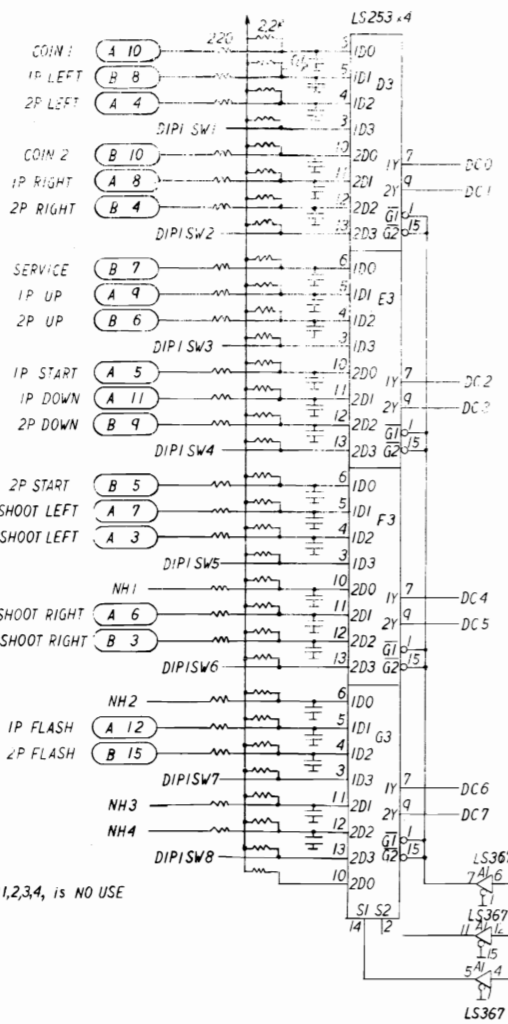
LS253 ×4

2.2K

220

COIN 1 A 10
1P LEFT B 8
2P LEFT A 4
DIP1 SW1
COIN 2 B 10
1P RIGHT A 8
2P RIGHT B 4
DIP1 SW2
SERVICE B 7
1P UP A 9
2P UP B 6
DIP1 SW3
1P START A 5
1P DOWN A 11
2P DOWN B 9
DIP1 SW4
2P START B 5
SHOOT LEFT A 7
SHOOT LEFT A 3
DIP1 SW5
NH1
SHOOT RIGHT A 6
SHOOT RIGHT B 3
DIP1 SW6
NH2
1P FLASH A 12
2P FLASH B 15
DIP1 SW7
NH3
NH4
DIP1 SW8

1,2,3,4, is NO USE

D3: 3 1D0, 5 1D1, 4 1D2, 3 1D3, 10 2D0, 11 2D1, 12 2D2, 13 2D3, 1Y 7 DC0, 2Y 9 DC1, $\overline{G1}$ 1, $\overline{G2}$ 15
E3: 6 1D0, 5 1D1, 4 1D2, 3 1D3, 10 2D0, 11 2D1, 12 2D2, 13 2D3, 1Y 7 DC2, 2Y 9 DC3, $\overline{G1}$ 1, $\overline{G2}$ 15
F3: 6 1D0, 5 1D1, 4 1D2, 3 1D3, 10 2D0, 11 2D1, 12 2D2, 13 2D3, 1Y 7 DC4, 2Y 9 DC5, $\overline{G1}$ 1, $\overline{G2}$ 15
G3: 6 1D0, 5 1D1, 4 1D2, 3 1D3, 11 2D1, 12 2D2, 13 2D3, 10 2D0, 1Y 7 DC6, 2Y 9 DC7, $\overline{G1}$ 1, $\overline{G2}$ 15
S1 S2
14 2

LS367 7 A1 6 1
LS367 11 A1 12 15
5 A1 4 1
LS367